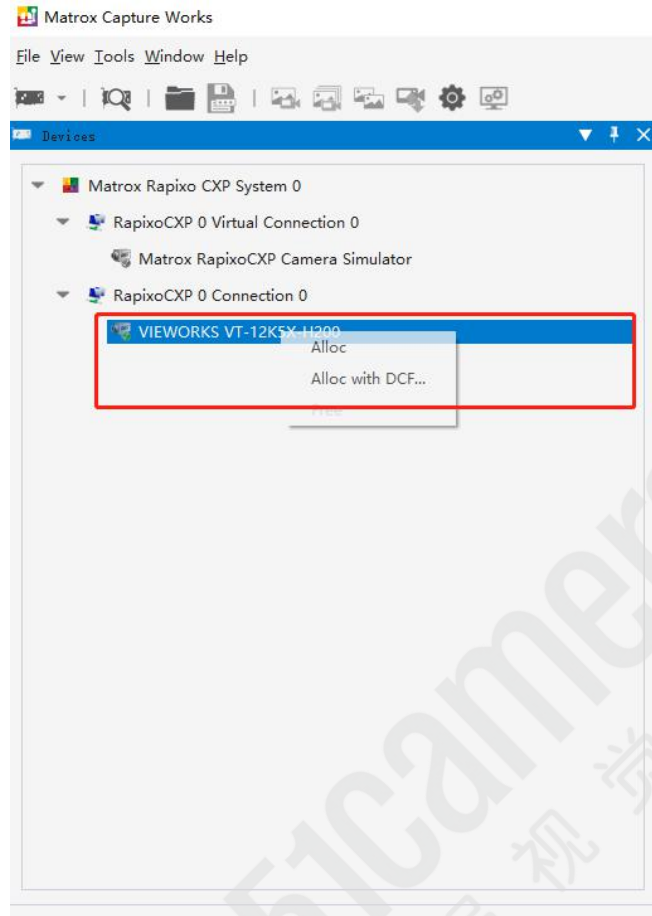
Matrox Capture Works

File View Tools Window Help

Devices

Matrox Rapixo CXP System 0

RapixoCXP 0 Virtual Connection 0

Matrox RapixoCXP Camera Simulator

RapixoCXP 0 Connection 0

VIEWORKS VT-12K5X-H200

Alloc

Alloc with DCF...

Free

51camera

视觉